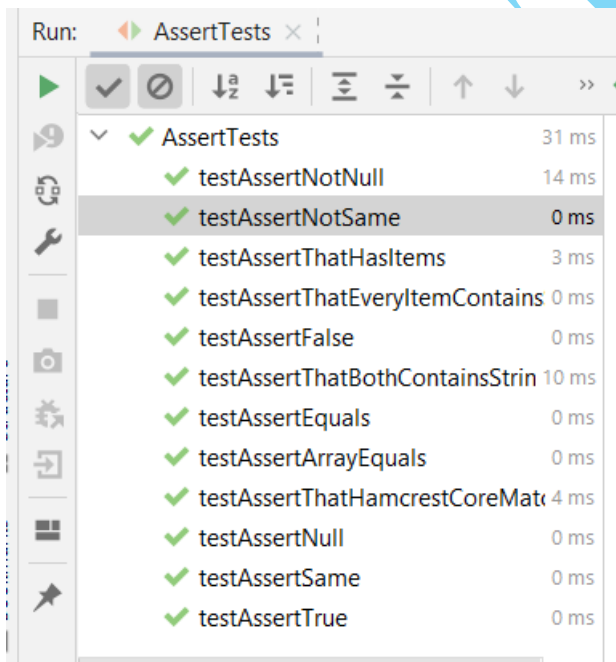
Run: AssertTests ×

AssertTests 31 ms
testAssertNotNull 14 ms
testAssertNotSame 0 ms
testAssertThatHasItems 3 ms
testAssertThatEveryItemContains 0 ms
testAssertFalse 0 ms
testAssertThatBothContainsStrin 10 ms
testAssertEquals 0 ms
testAssertArrayEquals 0 ms
testAssertThatHamcrestCoreMat 4 ms
testAssertNull 0 ms
testAssertSame 0 ms
testAssertTrue 0 ms